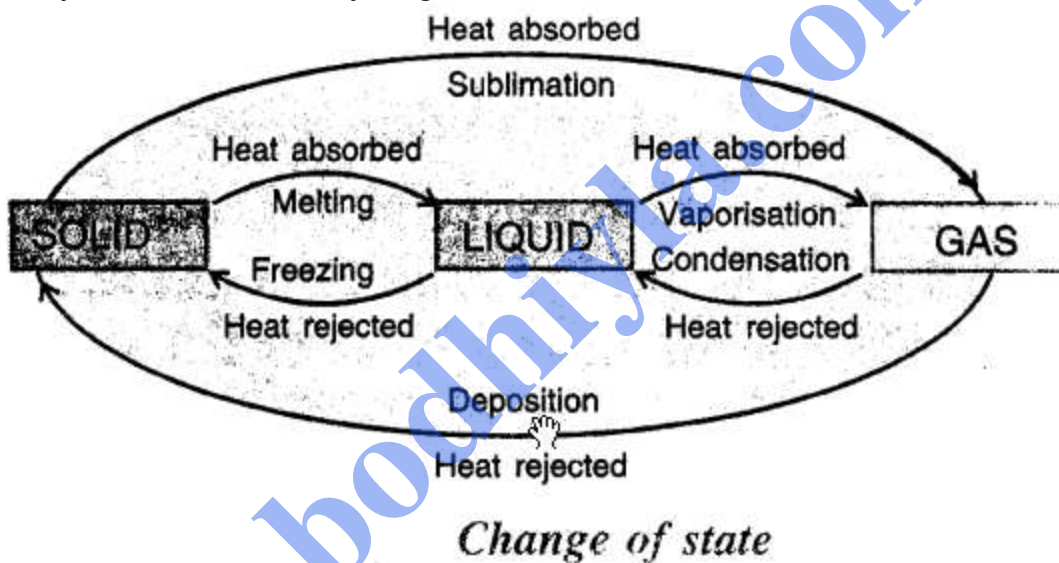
Heat absorbed

Sublimation

Heat absorbed

Melting

SOLID

Freezing

Heat rejected

LIQUID

Heat absorbed

Vaporisation

Condensation

Heat rejected

GAS

Deposition

Heat rejected

bodhiyla.com

Change of state